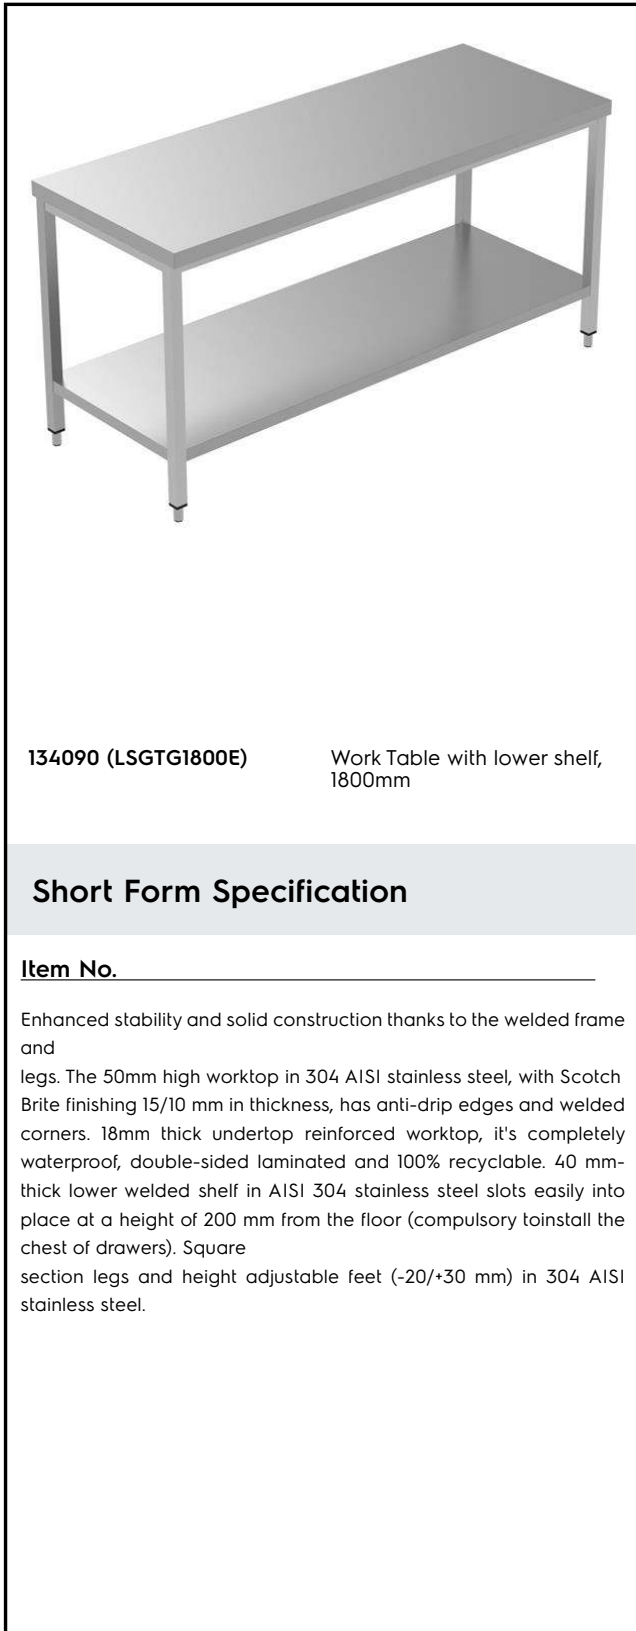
134090 (LSGTG1800E)

Work Table with lower shelf, 1800mm

Short Form Specification

Item No.

Enhanced stability and solid construction thanks to the welded frame and

legs. The 50mm high worktop in 304 AISI stainless steel, with Scotch Brite finishing 15/10 mm in thickness, has anti-drip edges and welded corners. 18mm thick undertop reinforced worktop, it's completely waterproof, double-sided laminated and 100% recyclable. 40 mm-thick lower welded shelf in AISI 304 stainless steel slots easily into place at a height of 200 mm from the floor (compulsory toinstall the chest of drawers). Square

section legs and height adjustable feet (-20/+30 mm) in 304 AISI stainless steel.